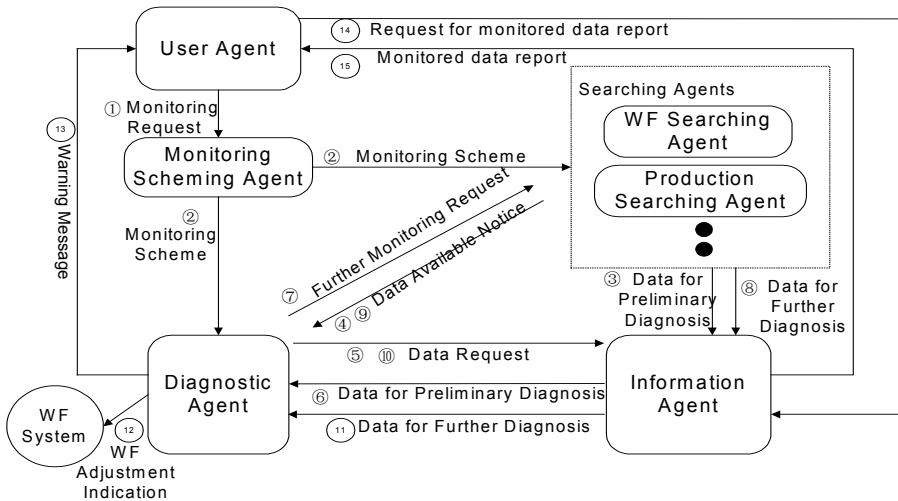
User Agent

⑭ Request for monitored data report

⑮ Monitored data report

① Monitoring Request

Monitoring Scheming Agent

② Monitoring Scheme

Searching Agents

WF Searching Agent

Production Searching Agent

⑬ Warning Message

② Monitoring Scheme

⑦ Further Monitoring Request

④ ⑨ Data Available Notice

③ Data for Preliminary Diagnosis

⑧ Data for Further Diagnosis

⑤ ⑩ Data Request

Diagnostic Agent

⑥ Data for Preliminary Diagnosis

⑪ Data for Further Diagnosis

Information Agent

WF System

⑫ WF Adjustment Indication